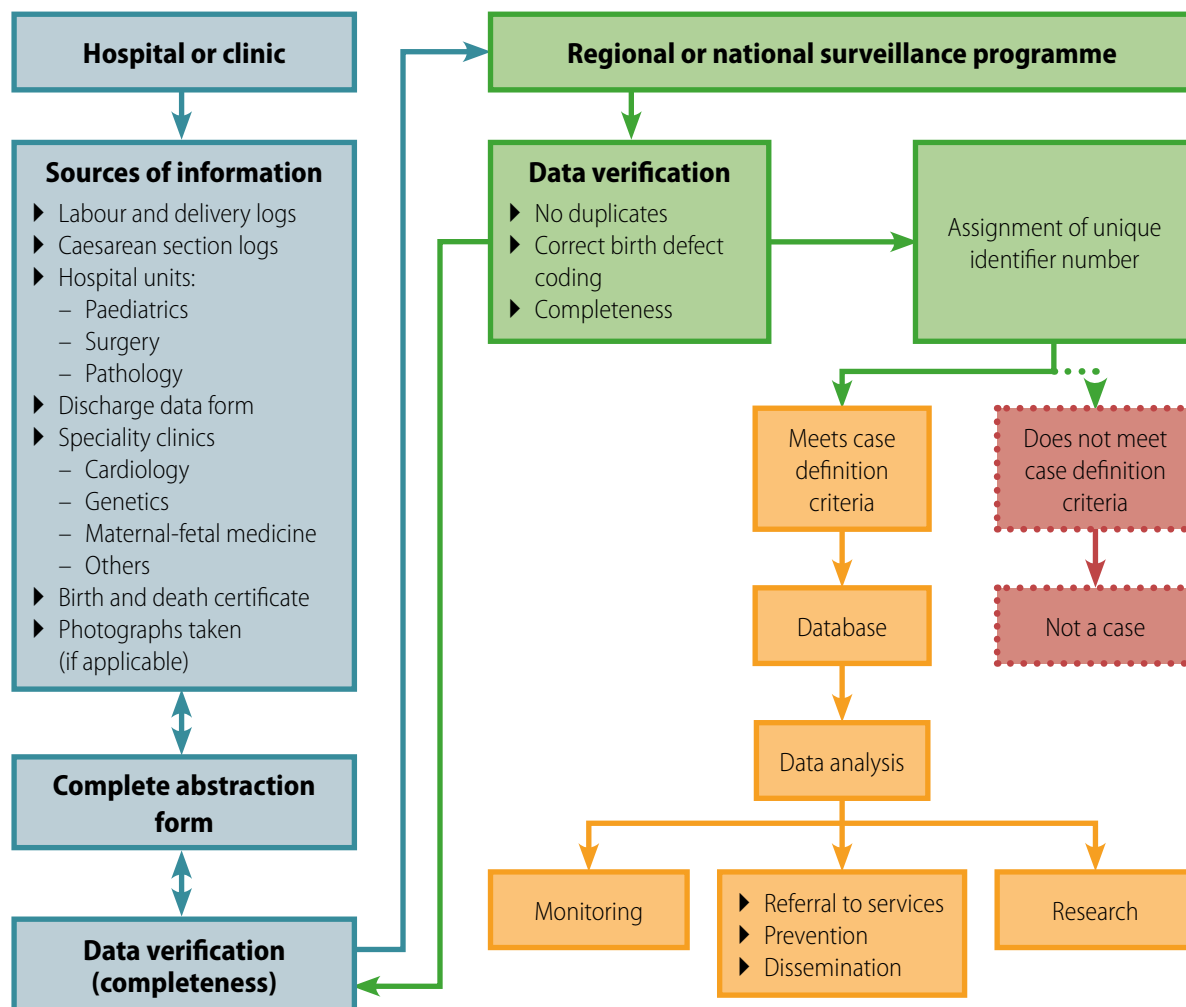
Hospital or clinic

Sources of information
- Labour and delivery logs
- Caesarean section logs
- Hospital units:
 – Paediatrics
 – Surgery
 – Pathology
- Discharge data form
- Speciality clinics
 – Cardiology
 – Genetics
 – Maternal-fetal medicine
 – Others
- Birth and death certificate
- Photographs taken (if applicable)

Complete abstraction form

Data verification (completeness)

Regional or national surveillance programme

Data verification
- No duplicates
- Correct birth defect coding
- Completeness

Assignment of unique identifier number

Meets case definition criteria

Does not meet case definition criteria

Database

Not a case

Data analysis

Monitoring

- Referral to services
- Prevention
- Dissemination

Research